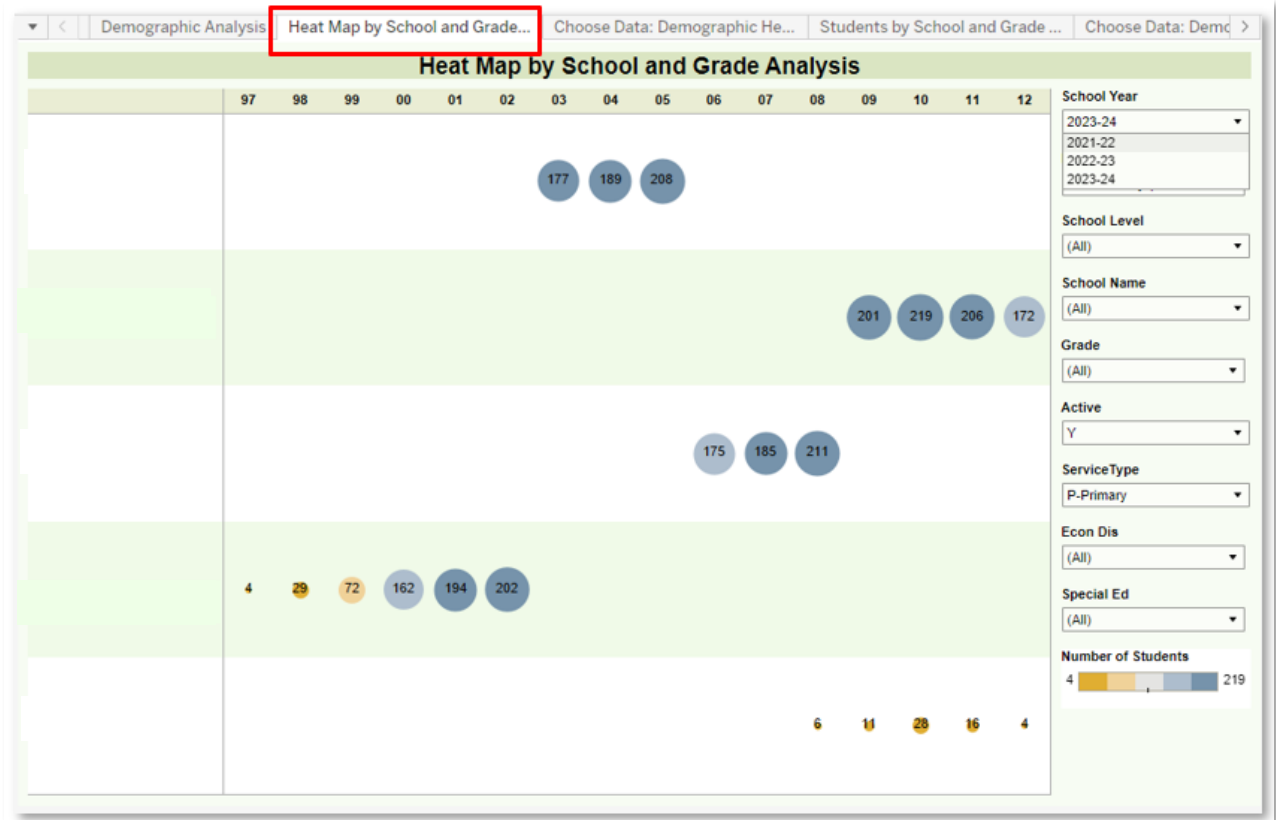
Demographic Analysis | Heat Map by School and Grade... | Choose Data: Demographic He... | Students by School and Grade ... | Choose Data: Demo

Heat Map by School and Grade Analysis

| 97 | 98 | 99 | 00 | 01 | 02 | 03 | 04 | 05 | 06 | 07 | 08 | 09 | 10 | 11 | 12 |
|---|---|---|---|---|---|---|---|---|---|---|---|---|---|---|---|
| | | | | | | 177 | 189 | 208 | | | | | | | |
| | | | | | | | | | | | | 201 | 219 | 206 | 172 |
| | | | | | | | | | 175 | 185 | 211 | | | | |
| 4 | 29 | 72 | 162 | 194 | 202 | | | | | | | | | | |
| | | | | | | | | | | | 6 | 11 | 28 | 16 | 4 |

School Year
2023-24
2021-22
2022-23
2023-24

School Level
(All)

School Name
(All)

Grade
(All)

Active
Y

ServiceType
P-Primary

Econ Dis
(All)

Special Ed
(All)

Number of Students
4 219